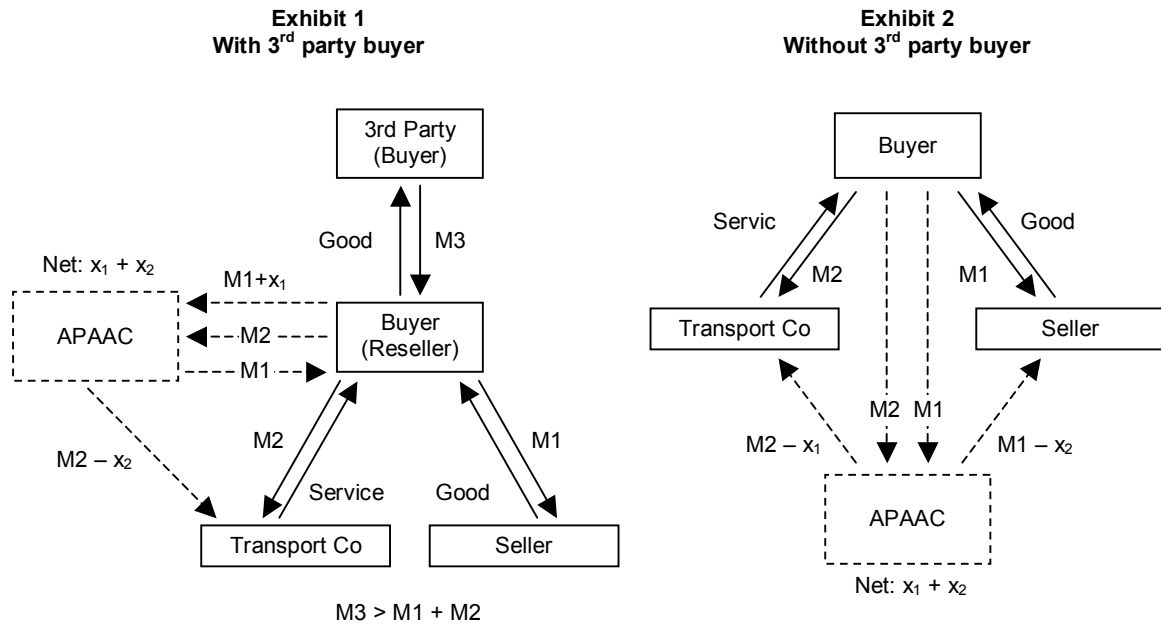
**Exhibit 1**
**With 3$^{rd}$ party buyer**

3rd Party (Buyer)

Good

M3

Net: $x_1 + x_2$

APAAC

M1+$x_1$

M2

M1

Buyer (Reseller)

M2 – $x_2$

M2

Service

Good

M1

Transport Co

Seller

M3 > M1 + M2

**Exhibit 2**
**Without 3$^{rd}$ party buyer**

Buyer

Servic

M2

Good

M1

Transport Co

Seller

M2 – $x_1$

M2

M1

M1 – $x_2$

APAAC

Net: $x_1 + x_2$